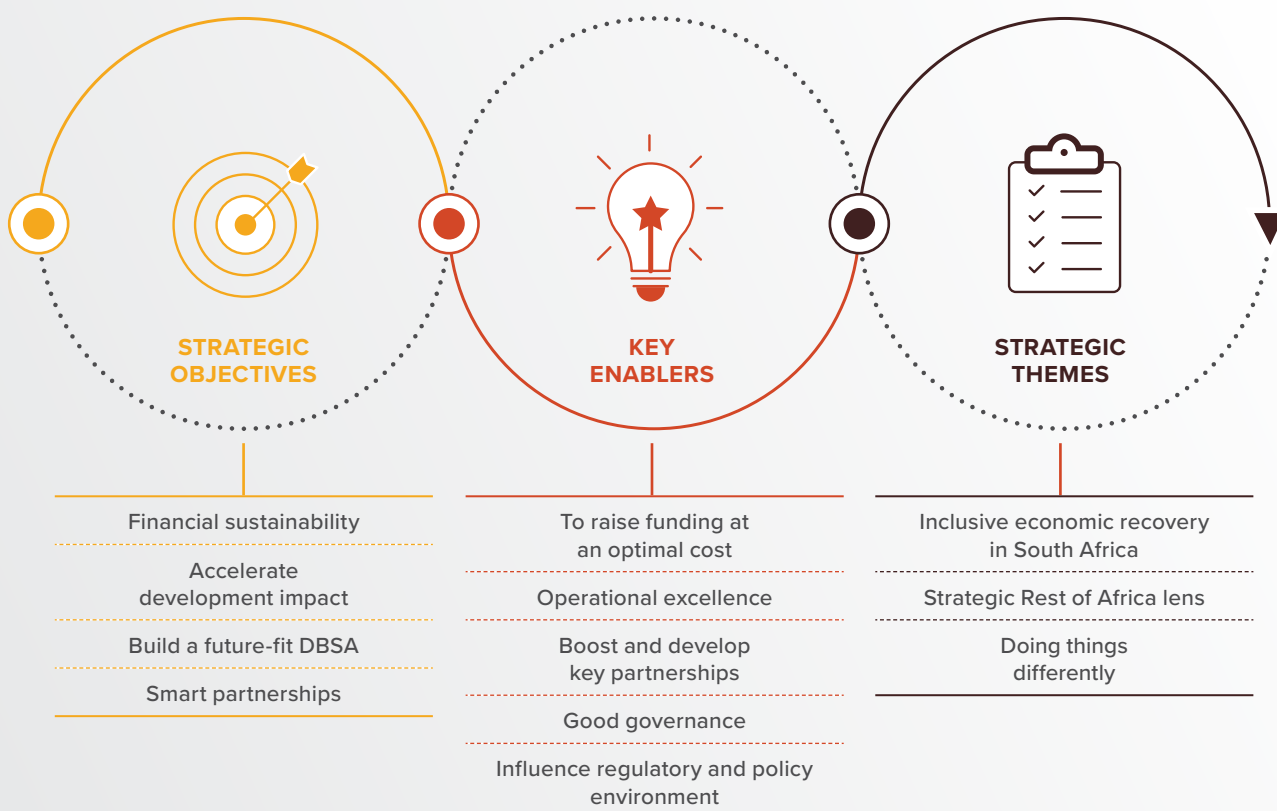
STRATEGIC OBJECTIVES

KEY ENABLERS

STRATEGIC THEMES

Financial sustainability

Accelerate development impact

Build a future-fit DBSA

Smart partnerships

To raise funding at an optimal cost

Operational excellence

Boost and develop key partnerships

Good governance

Influence regulatory and policy environment

Inclusive economic recovery in South Africa

Strategic Rest of Africa lens

Doing things differently